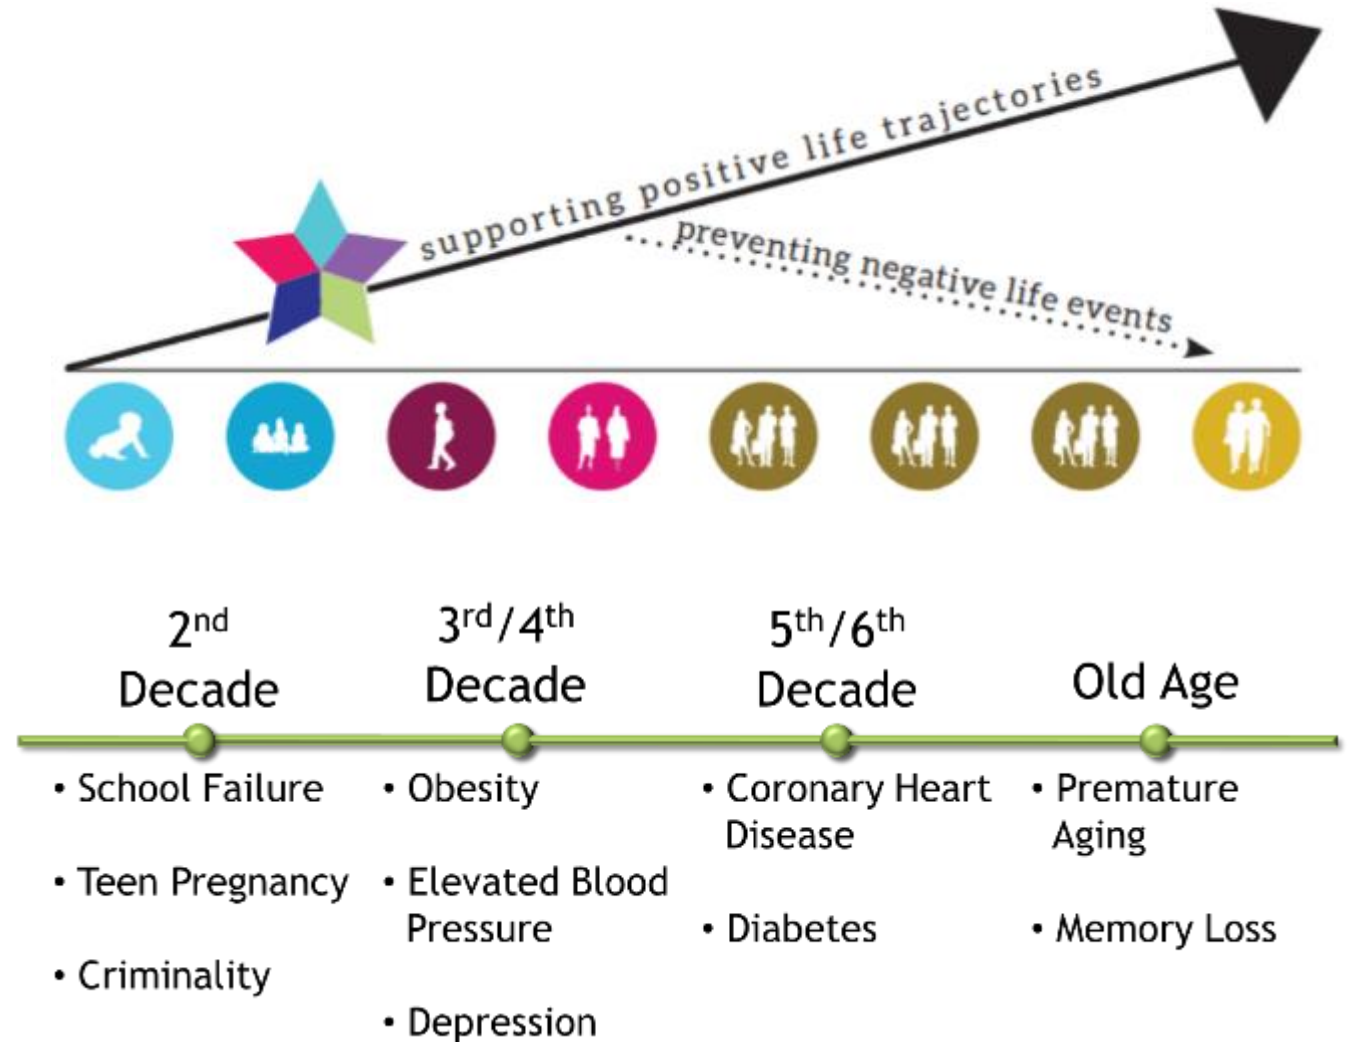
supporting positive life trajectories

preventing negative life events

2$^{nd}$ Decade

• School Failure

• Teen Pregnancy

• Criminality

3$^{rd}$/4$^{th}$ Decade

• Obesity

• Elevated Blood Pressure

• Depression

5$^{th}$/6$^{th}$ Decade

• Coronary Heart Disease

• Diabetes

Old Age

• Premature Aging

• Memory Loss